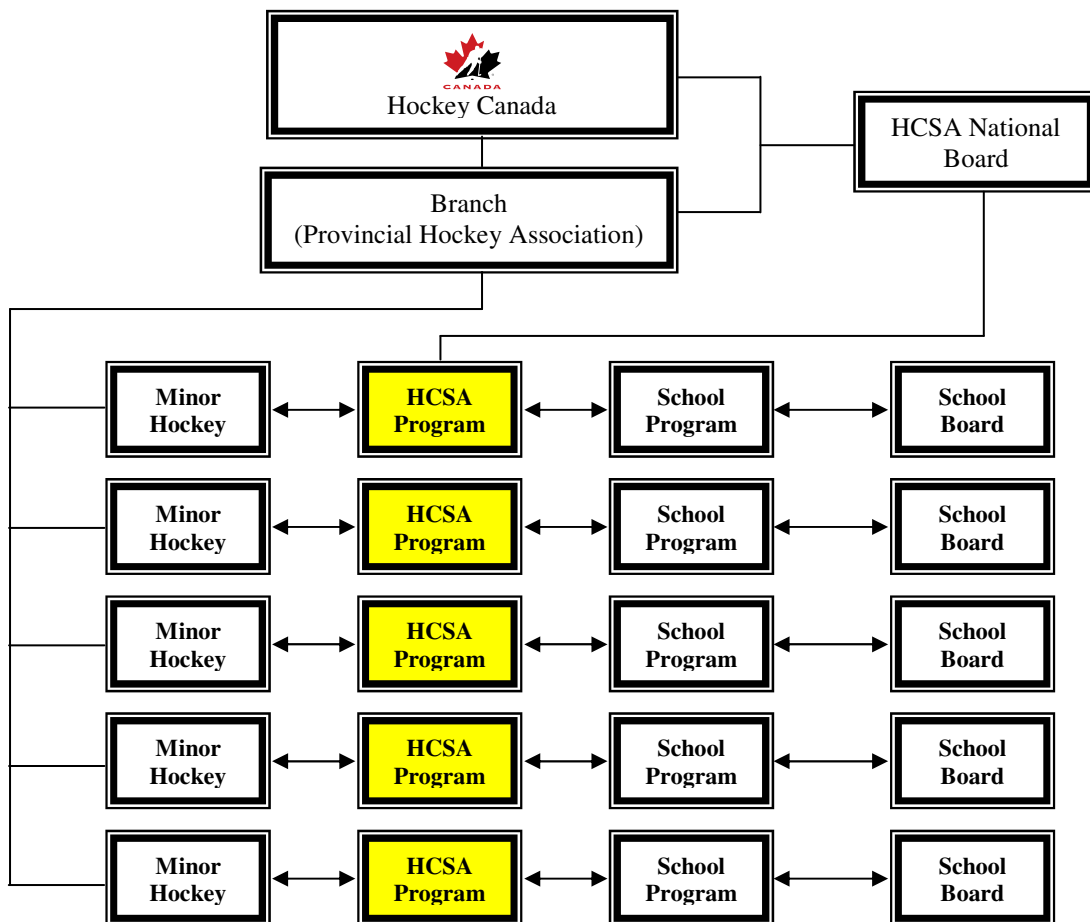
CANADA
Hockey Canada

HCSA National Board

Branch
(Provincial Hockey Association)

Minor Hockey
HCSA Program
School Program
School Board

Minor Hockey
HCSA Program
School Program
School Board

Minor Hockey
HCSA Program
School Program
School Board

Minor Hockey
HCSA Program
School Program
School Board

Minor Hockey
HCSA Program
School Program
School Board